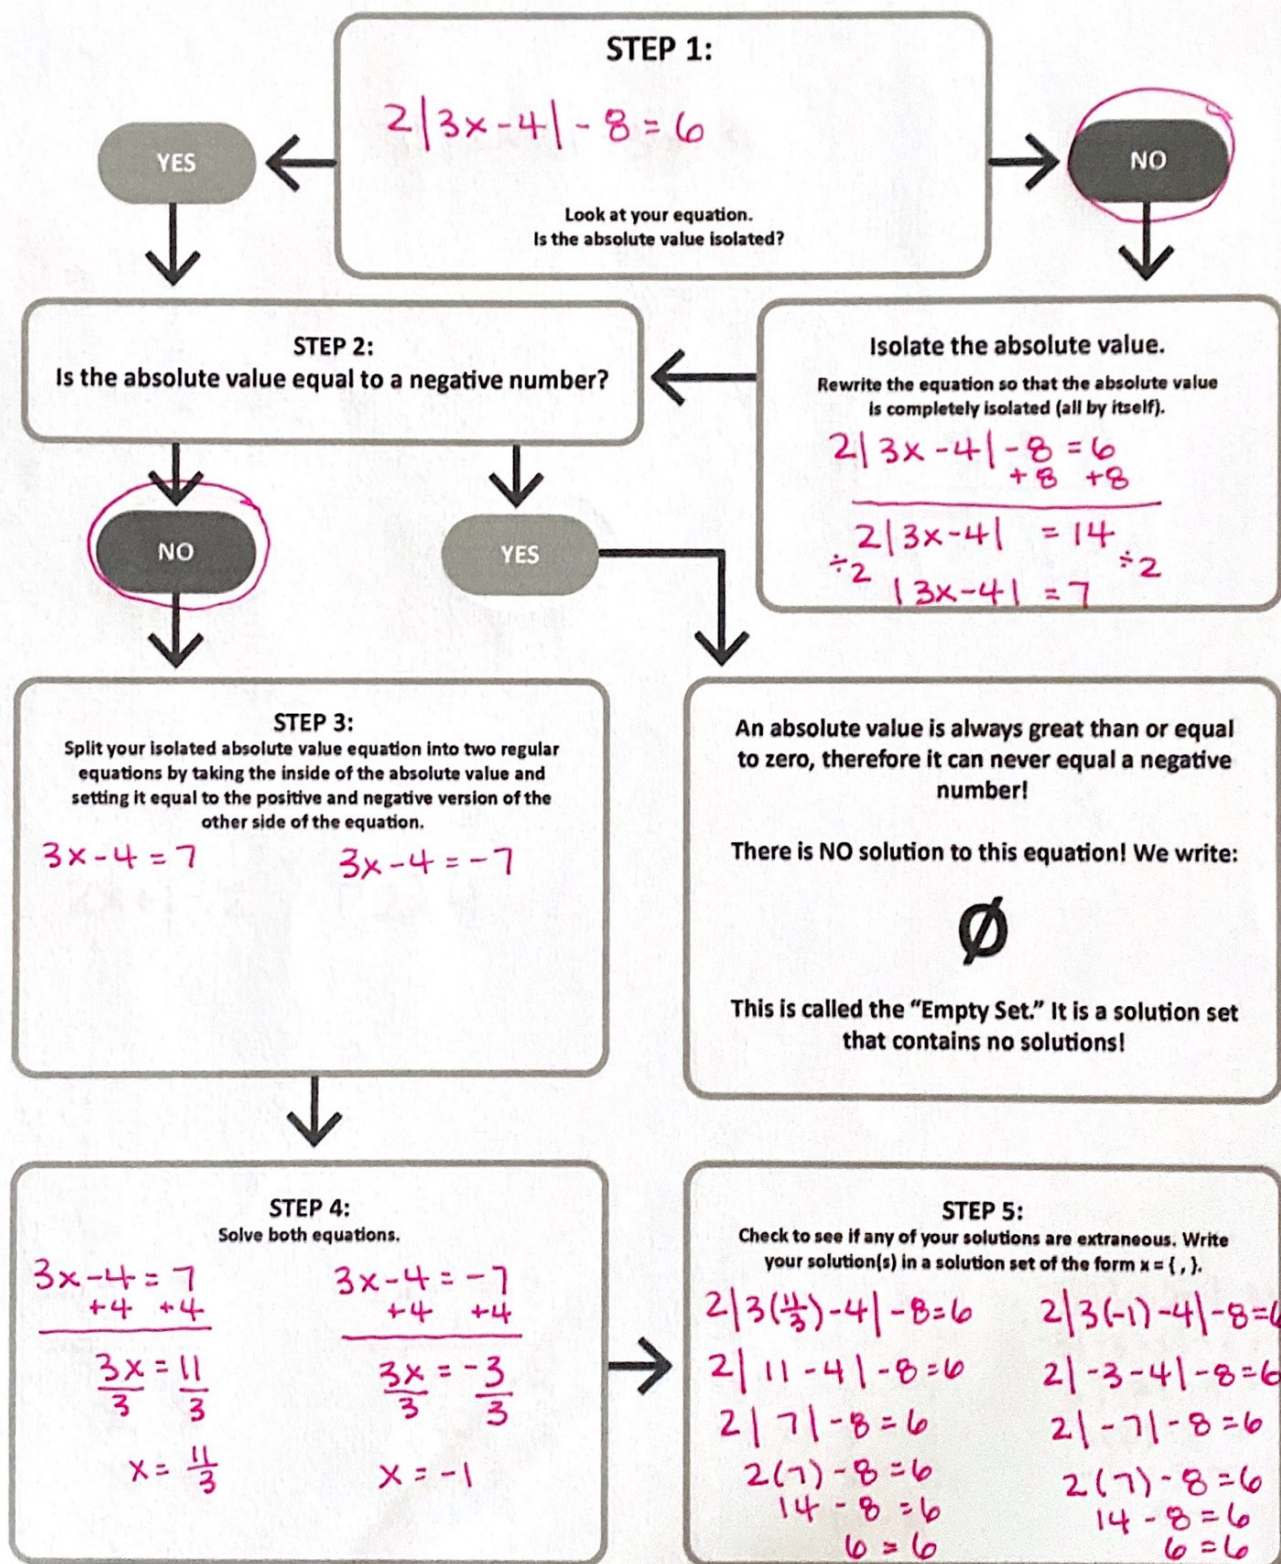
STEP 1:

$2|3x-4|-8=6$

Look at your equation.
Is the absolute value isolated?

YES

NO

STEP 2:
Is the absolute value equal to a negative number?

Isolate the absolute value.

Rewrite the equation so that the absolute value is completely isolated (all by itself).

$2|3x-4|-8=6$
$+8 \quad +8$

$2|3x-4| = 14$
$\div 2 \qquad \div 2$
$|3x-4| = 7$

NO

YES

STEP 3:
Split your isolated absolute value equation into two regular equations by taking the inside of the absolute value and setting it equal to the positive and negative version of the other side of the equation.

$3x-4=7$ $3x-4=-7$

An absolute value is always great than or equal to zero, therefore it can never equal a negative number!

There is NO solution to this equation! We write:

$\emptyset$

This is called the "Empty Set." It is a solution set that contains no solutions!

STEP 4:
Solve both equations.

$3x-4=7$
$+4 \quad +4$
$\frac{3x}{3}=\frac{11}{3}$
$x=\frac{11}{3}$

$3x-4=-7$
$+4 \quad +4$
$\frac{3x}{3}=\frac{-3}{3}$
$x=-1$

STEP 5:
Check to see if any of your solutions are extraneous. Write your solution(s) in a solution set of the form x = { , }.

$2|3(\frac{11}{3})-4|-8=6$
$2|11-4|-8=6$
$2|7|-8=6$
$2(7)-8=6$
$14-8=6$
$6=6$

$2|3(-1)-4|-8=$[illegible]
$2|-3-4|-8=$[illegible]
$2|-7|-8=6$
$2(7)-8=6$
$14-8=6$
$6=6$